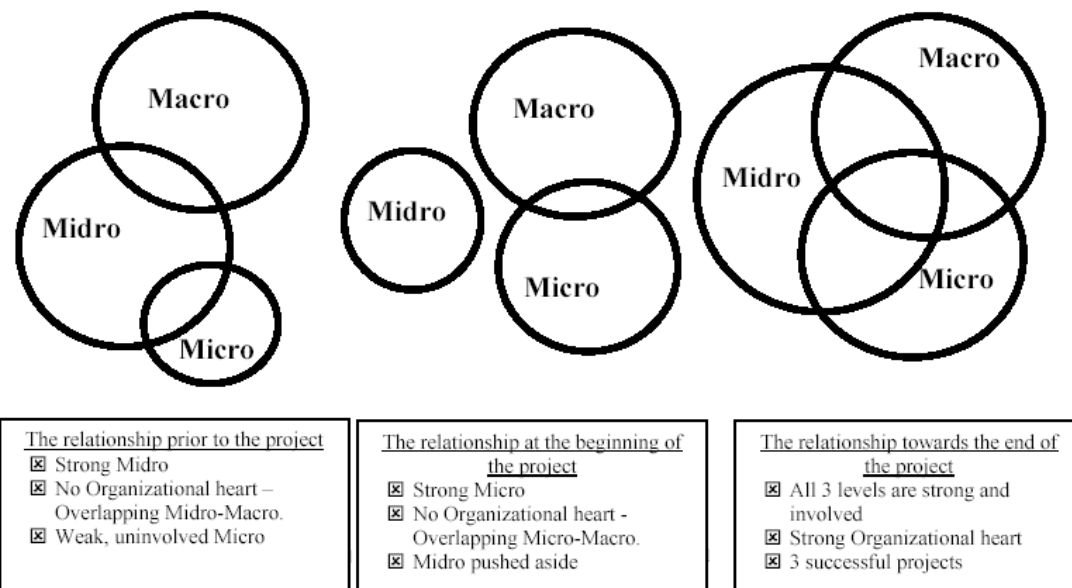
Macro

Midro

Micro

Macro

Midro

Micro

Macro

Midro

Micro

The relationship prior to the project
☒ Strong Midro
☒ No Organizational heart – Overlapping Midro-Macro.
☒ Weak, uninvolved Micro

The relationship at the beginning of the project
☒ Strong Micro
☒ No Organizational heart - Overlapping Micro-Macro.
☒ Midro pushed aside

The relationship towards the end of the project
☒ All 3 levels are strong and involved
☒ Strong Organizational heart
☒ 3 successful projects